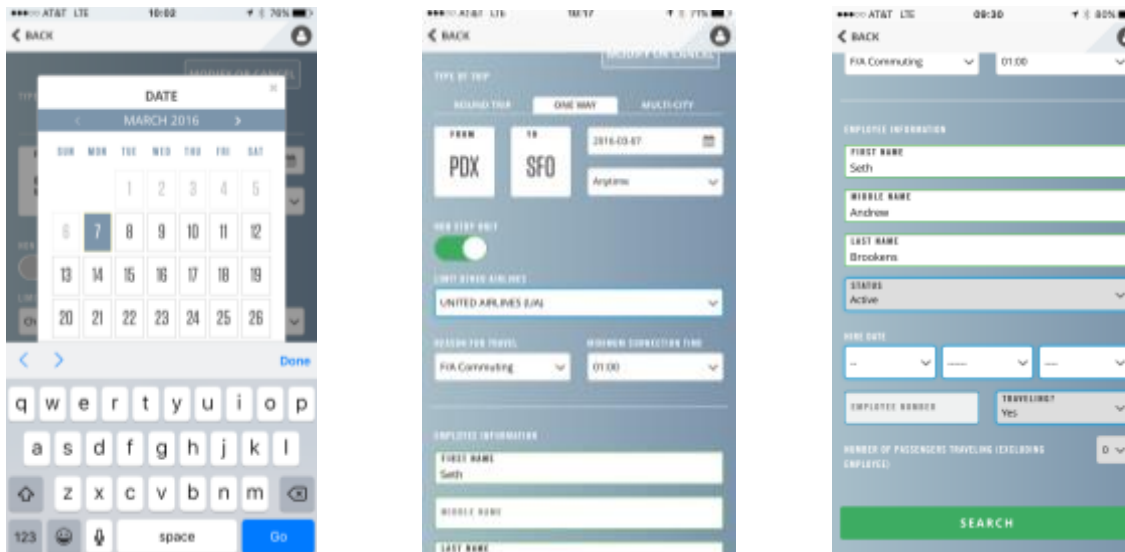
AT&T LTE 10:02 70%
BACK
DATE
MARCH 2016
SUN MON TUE WED THU FRI SAT
1 2 3 4 5
6 7 8 9 10 11 12
13 14 15 16 17 18 19
20 21 22 23 24 25 26
Done
q w e r t y u i o p
a s d f g h j k l
z x c v b n m
123 space Go

AT&T LTE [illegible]
BACK
MODIFY OR CANCEL
TYPE OF TRIP
ROUND TRIP ONE WAY MULTI-CITY
FROM PDX
TO SFO
2016-03-07
Anytime
NON STOP ONLY
LIMIT OTHER AIRLINES
UNITED AIRLINES (UA)
REASON FOR TRAVEL
FIA Commuting
MINIMUM CONNECTION TIME
01:00
EMPLOYEE INFORMATION
FIRST NAME
Seth
MIDDLE NAME
LAST NAME

AT&T LTE 09:30 80%
BACK
FIA Commuting
01:00
EMPLOYEE INFORMATION
FIRST NAME
Seth
MIDDLE NAME
Andrew
LAST NAME
Brookens
STATUS
Active
HIRE DATE
--
-----
---
EMPLOYEE NUMBER
TRAVELING?
Yes
NUMBER OF PASSENGERS TRAVELING (EXCLUDING EMPLOYEE)
0
SEARCH